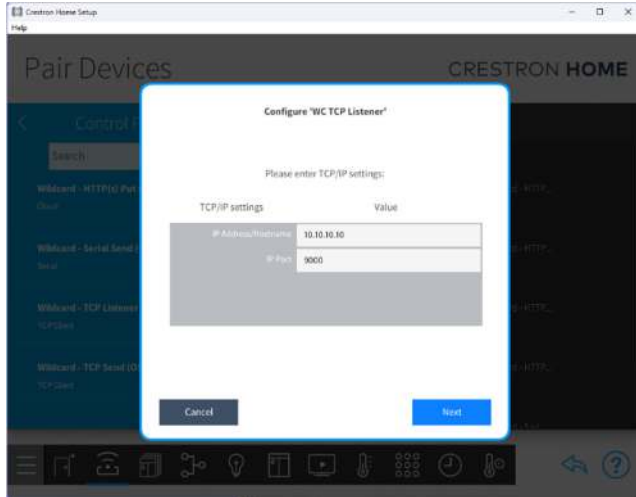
Crestron Home Setup
Help

Pair Devices
CRESTRON HOME

Control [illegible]

Search

Wildcard - HTTP(s) Put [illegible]
Cloud

Wildcard - Serial Send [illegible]
Serial

Wildcard - TCP Listener
TCP Client

Wildcard - TCP Send (O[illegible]
TCP Client

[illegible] - HTTP...
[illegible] - HTTP...
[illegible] - HTTP...
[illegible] - HTTP...

Configure 'WC TCP Listener'

Please enter TCP/IP settings:

| TCP/IP settings | Value |
|---|---|
| IP Address/Hostname | 10.10.10.10 |
| IP Port | 9000 |

Cancel
Next